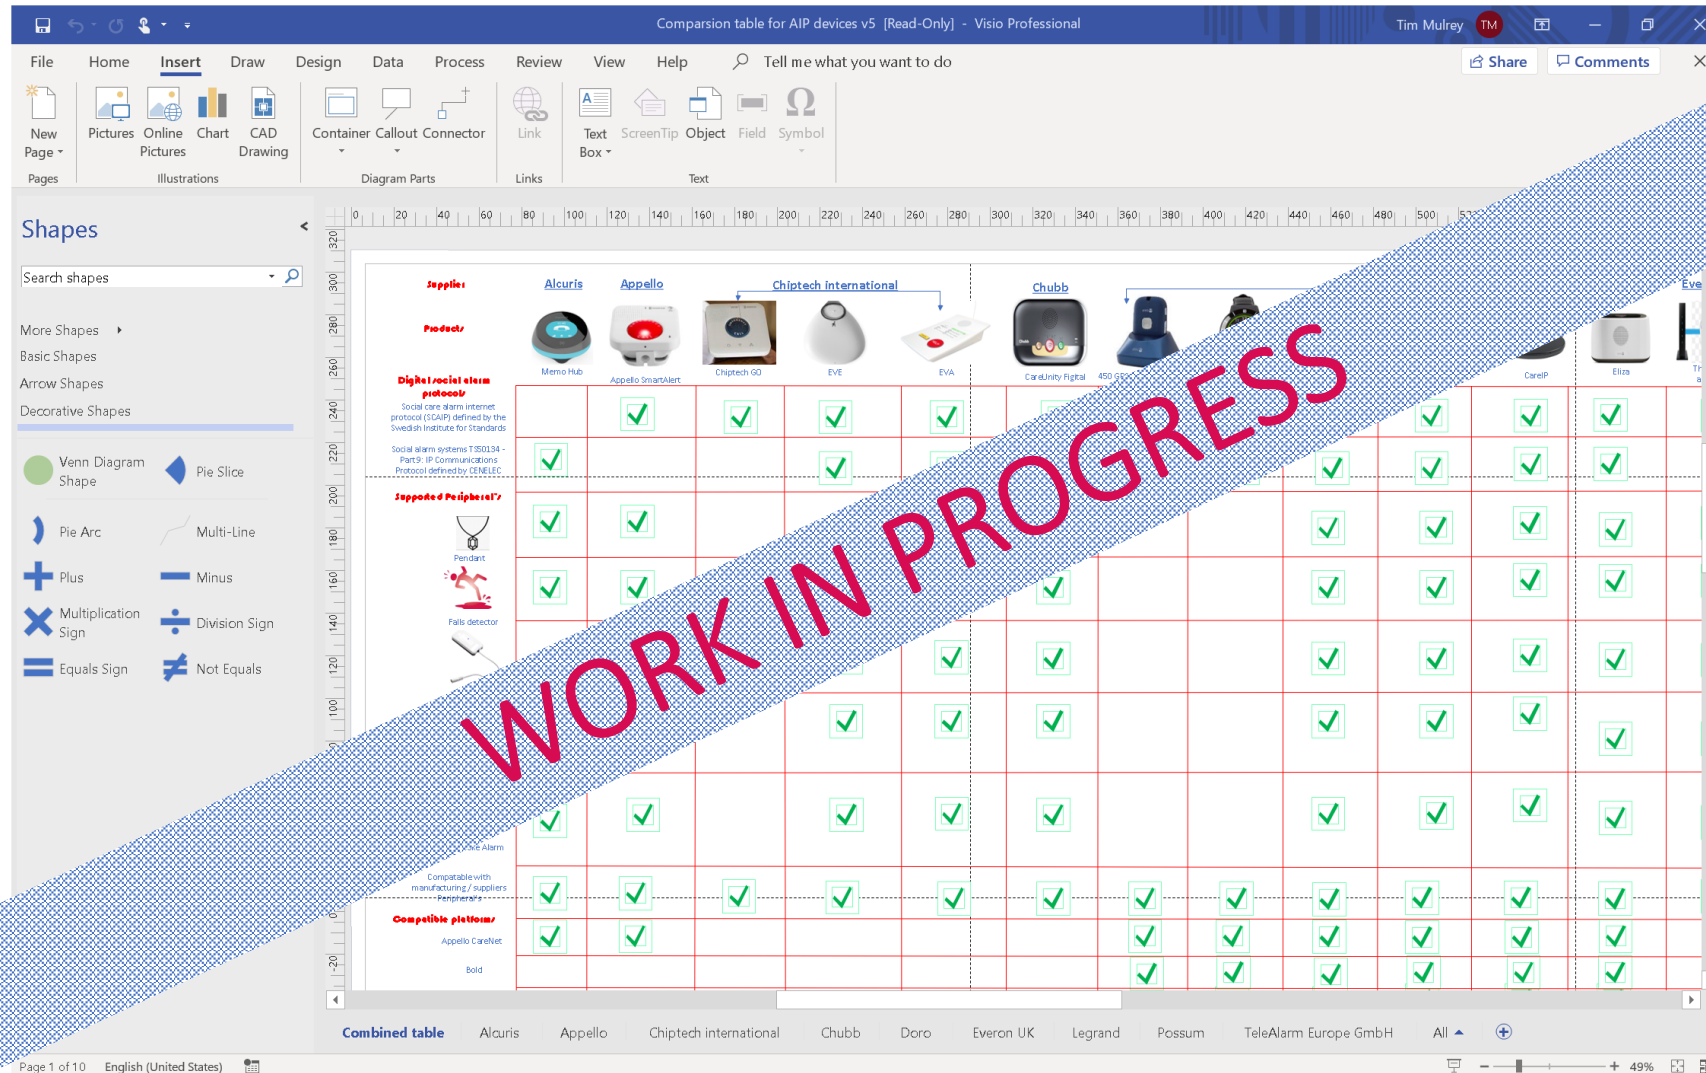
Comparsion table for AIP devices v5 [Read-Only] - Visio Professional

Tim Mulrey TM

File Home Insert Draw Design Data Process Review View Help Tell me what you want to do

Share Comments

New Page Pages Pictures Online Pictures Chart CAD Drawing Illustrations Container Callout Connector Diagram Parts Link Links Text Box ScreenTip Object Field Symbol Text

Shapes

Search shapes

More Shapes
Basic Shapes
Arrow Shapes
Decorative Shapes

Venn Diagram Shape
Pie Slice
Pie Arc
Multi-Line
Plus
Minus
Multiplication Sign
Division Sign
Equals Sign
Not Equals

0 20 40 60 80 100 120 140 160 180 200 220 240 260 280 300 320 340 360 380 400 420 440 460 480 500

Supplier

Alcuris Appello Chiptech international Chubb Eve

Products

Memo Hub Appello SmartAlert Chiptech GO EVE EVA CareUnity Figital 450 GS CareIP Eliza

Digital social alarm protocols

Social care alarm internet protocol (SCAIP) defined by the Swedish Institute for Standards

Social alarm systems TS50134 - Part 9: IP Communications Protocol defined by CENELEC

Supported Peripheral's

Pendant

Falls detector

Alarm

Compatable with manufacturing / suppliers Peripherals

Compatible platforms

Appello CareNet

Bold

WORK IN PROGRESS

Combined table Alcuris Appello Chiptech international Chubb Doro Everon UK Legrand Possum TeleAlarm Europe GmbH All

Page 1 of 10 English (United States) 49%